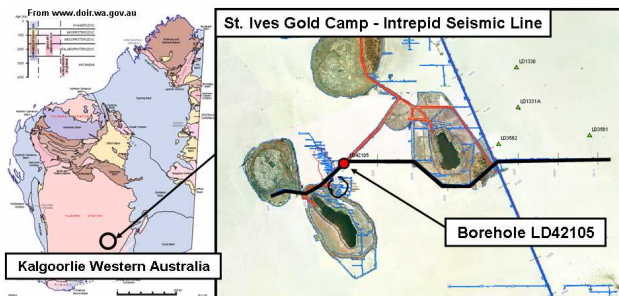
From www.doir.wa.gov.au

PHANEROZOIC
NEOPROTEROZOIC
MESOPROTEROZOIC
PALAEOPROTEROZOIC
ARCHAEAN

PILBARA CRATON

YILGARN CRATON

St. Ives Gold Camp - Intrepid Seismic Line

LD1330
LD1331A
LD3562
LD3561
LD42105

Borehole LD42105

Kalgoorlie Western Australia